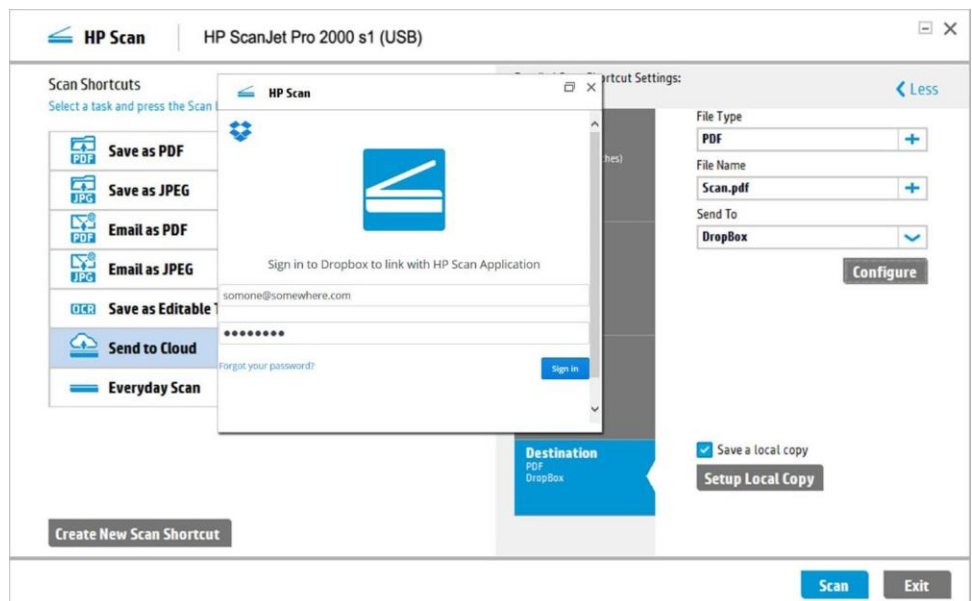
HP Scan | HP ScanJet Pro 2000 s1 (USB)

Scan Shortcuts
Select a task and press the Scan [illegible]

PDF Save as PDF
JPG Save as JPEG
PDF Email as PDF
JPG Email as JPEG
OCR Save as Editable T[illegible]
Send to Cloud
Everyday Scan

Create New Scan Shortcut

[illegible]rtcut Settings:
Less
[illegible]ches)

File Type
PDF
File Name
Scan.pdf
Send To
DropBox
Configure

Destination
PDF
DropBox

Save a local copy
Setup Local Copy

HP Scan

Sign in to Dropbox to link with HP Scan Application
somone@somewhere.com
••••••••
Forgot your password?
Sign in

Scan
Exit